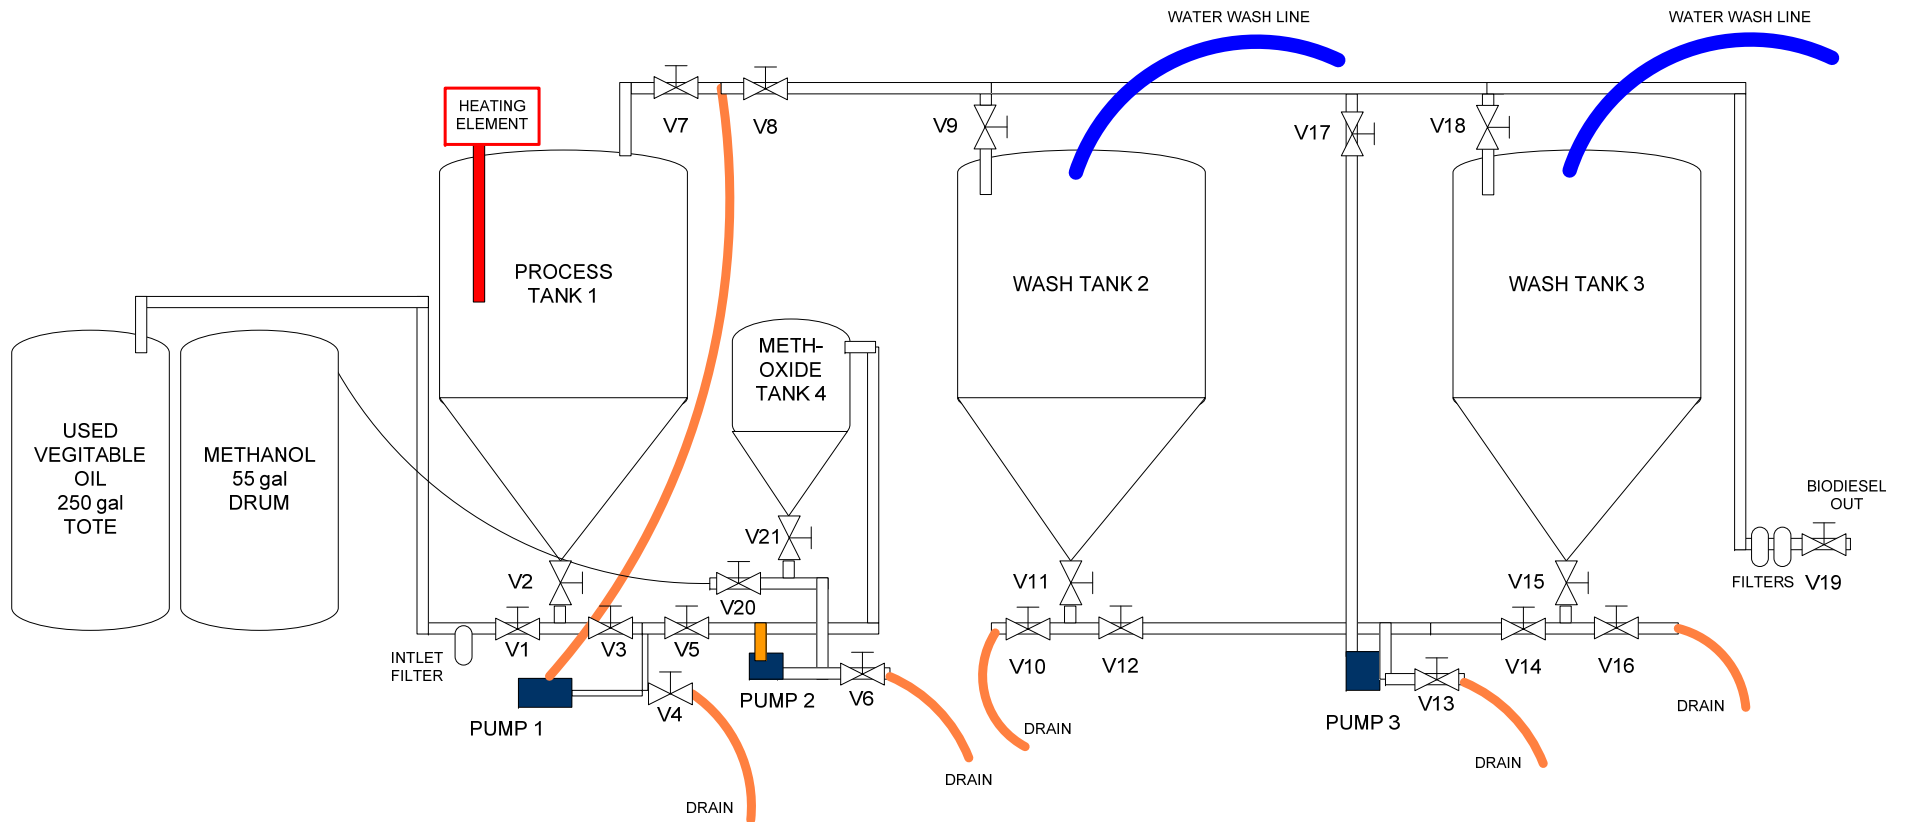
WATER WASH LINE

WATER WASH LINE

HEATING ELEMENT

V7

V8

V9

V17

V18

PROCESS TANK 1

WASH TANK 2

WASH TANK 3

METH-OXIDE TANK 4

USED VEGITABLE OIL 250 gal TOTE

METHANOL 55 gal DRUM

V21

BIODIESEL OUT

V2

V20

V11

V15

FILTERS

V19

V1

V3

V5

INTLET FILTER

PUMP 2

V6

V10

V12

V14

V16

PUMP 1

V4

PUMP 3

V13

DRAIN

DRAIN

DRAIN

DRAIN

DRAIN